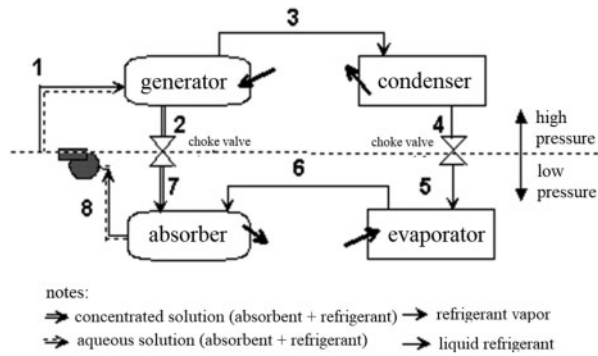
1
generator
3
condenser
2
choke valve
4
choke valve
high pressure
low pressure
6
7
5
8
absorber
evaporator

notes:
concentrated solution (absorbent + refrigerant) → refrigerant vapor
aqueous solution (absorbent + refrigerant) → liquid refrigerant